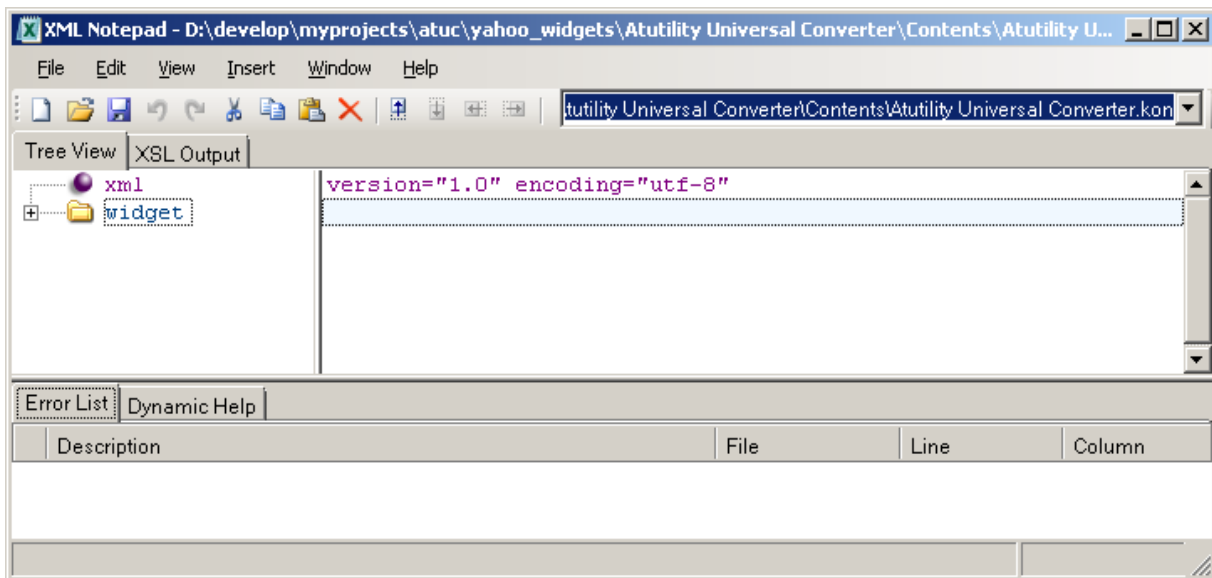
XML Notepad - D:\develop\myprojects\atuc\yahoo_widgets\Atutility Universal Converter\Contents\Atutility U...

File Edit View Insert Window Help

tutility Universal Converter\Contents\Atutility Universal Converter.kon

Tree View XSL Output

xml
widget

version="1.0" encoding="utf-8"

Error List Dynamic Help

| | Description | File | Line | Column |
|---|---|---|---|---|